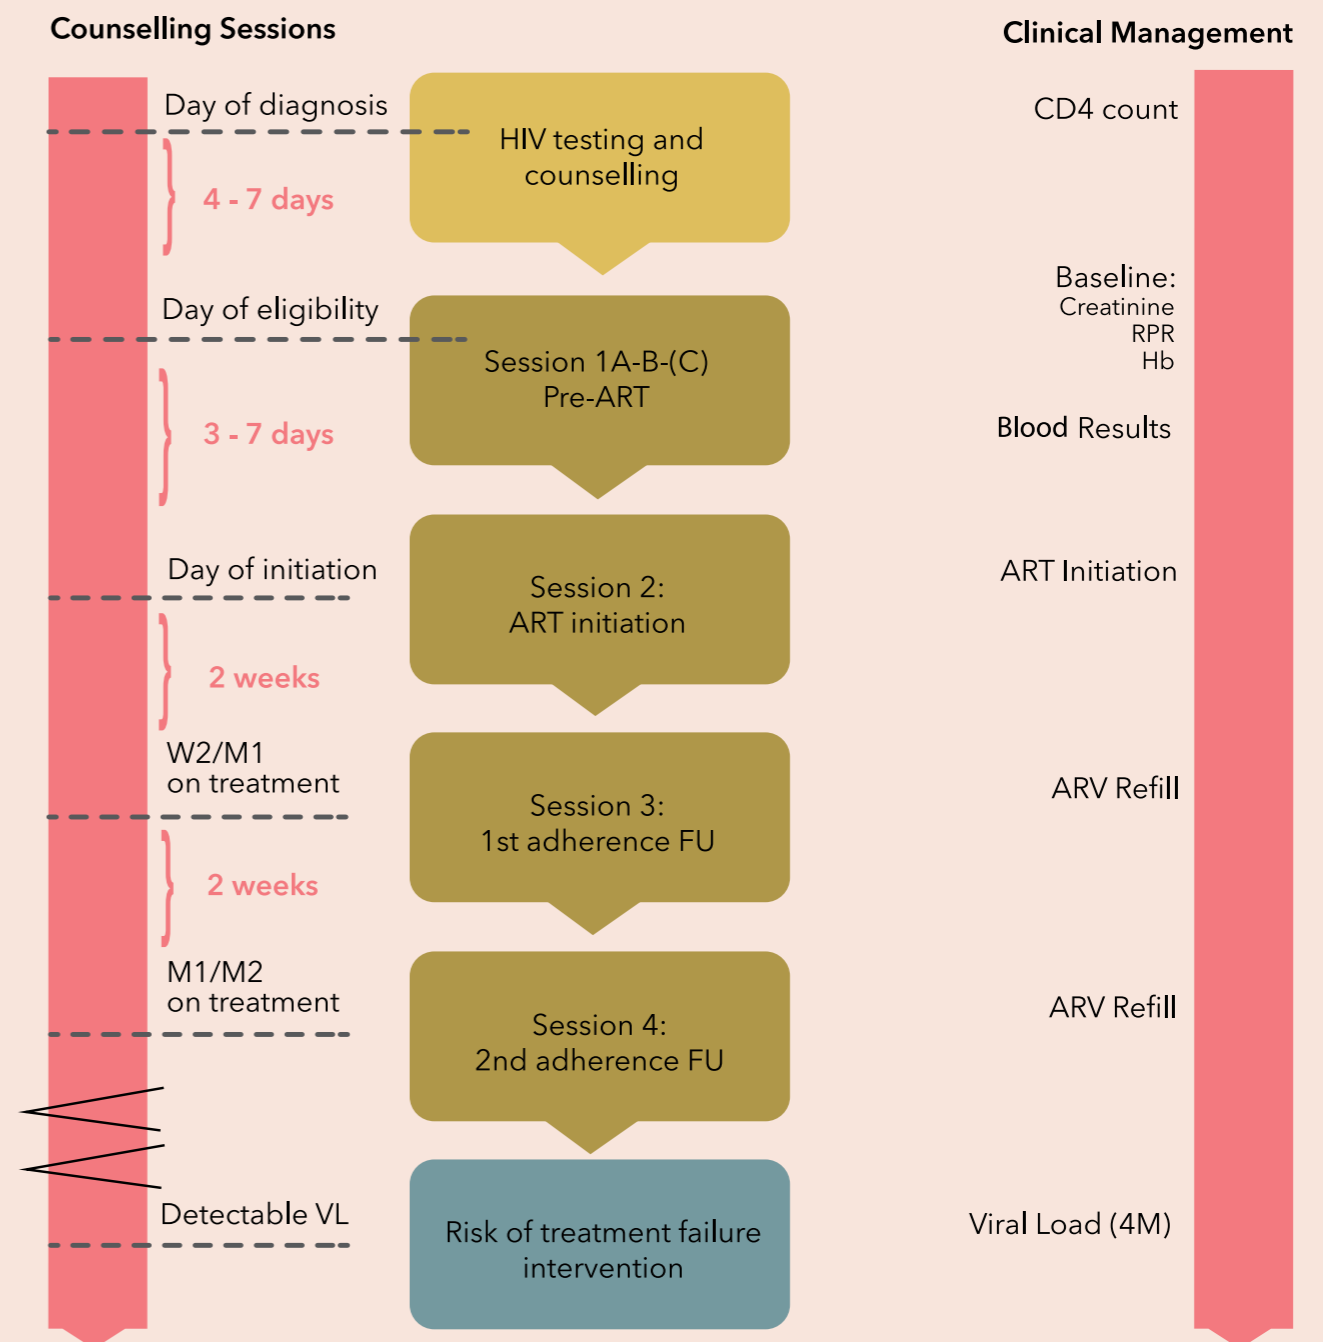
Counselling Sessions

Clinical Management

Day of diagnosis

HIV testing and counselling

CD4 count

4 - 7 days

Baseline:
Creatinine
RPR
Hb

Day of eligibility

Session 1A-B-(C)
Pre-ART

3 - 7 days

Blood Results

Day of initiation

Session 2:
ART initiation

ART Initiation

2 weeks

W2/M1
on treatment

Session 3:
1st adherence FU

ARV Refill

2 weeks

M1/M2
on treatment

Session 4:
2nd adherence FU

ARV Refill

Detectable VL

Risk of treatment failure intervention

Viral Load (4M)